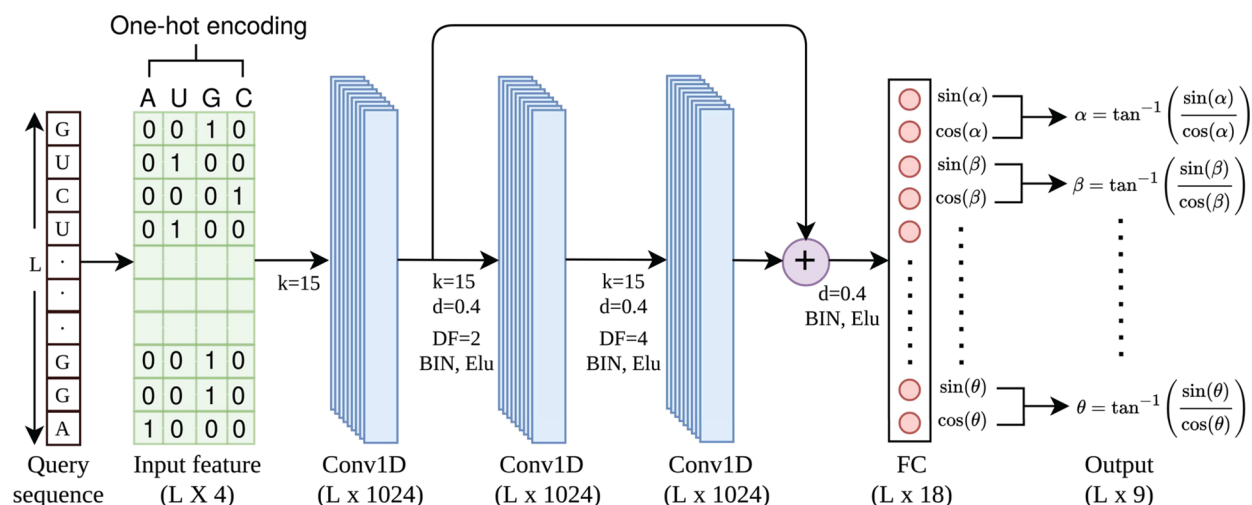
One-hot encoding

A U G C

G
U
C
U
L
·
·
·
G
G
A

| 0 | 0 | 1 | 0 |
|---|---|---|---|
| 0 | 1 | 0 | 0 |
| 0 | 0 | 0 | 1 |
| 0 | 1 | 0 | 0 |
| | | | |
| | | | |
| | | | |
| 0 | 0 | 1 | 0 |
| 0 | 0 | 1 | 0 |
| 1 | 0 | 0 | 0 |

k=15

k=15
d=0.4
DF=2
BIN, Elu

k=15
d=0.4
DF=4
BIN, Elu

+

d=0.4
BIN, Elu

$\sin(\alpha)$
$\cos(\alpha)$
$\sin(\beta)$
$\cos(\beta)$
$\sin(\theta)$
$\cos(\theta)$

$\alpha = \tan^{-1}\left(\frac{\sin(\alpha)}{\cos(\alpha)}\right)$

$\beta = \tan^{-1}\left(\frac{\sin(\beta)}{\cos(\beta)}\right)$

$\theta = \tan^{-1}\left(\frac{\sin(\theta)}{\cos(\theta)}\right)$

Query sequence

Input feature (L X 4)

Conv1D (L x 1024)

Conv1D (L x 1024)

Conv1D (L x 1024)

FC (L x 18)

Output (L x 9)